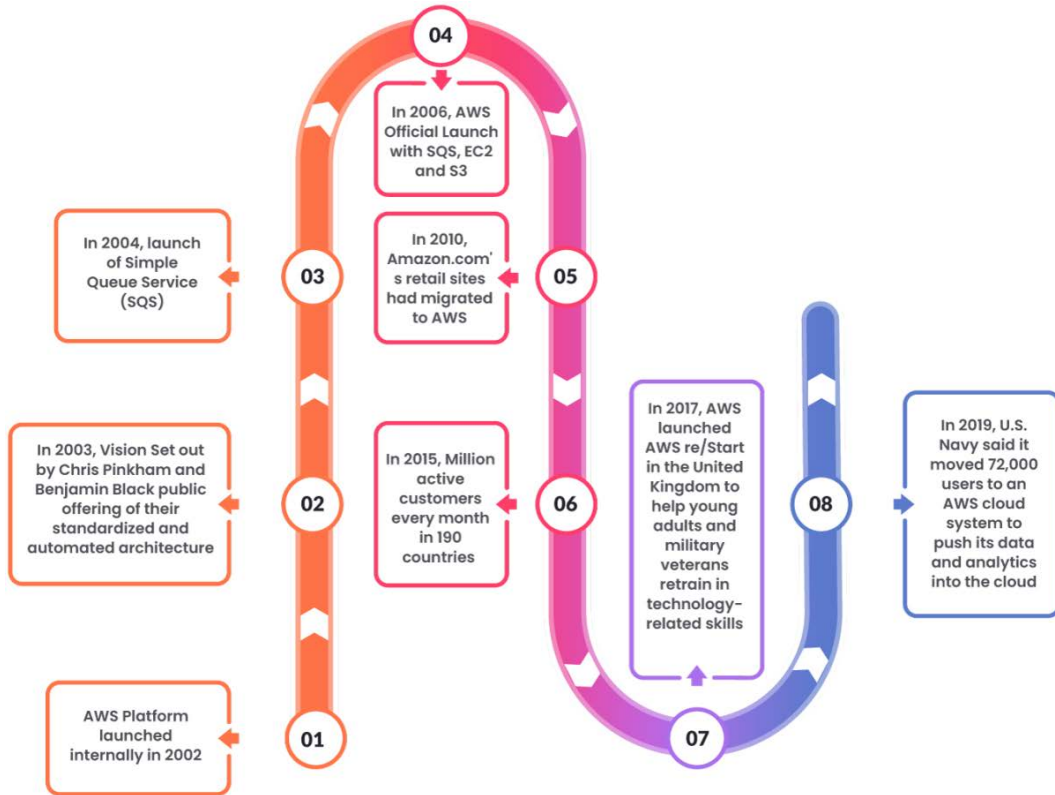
04

In 2006, AWS Official Launch with SQS, EC2 and S3

In 2004, launch of Simple Queue Service (SQS)

03

In 2010, Amazon.com's retail sites had migrated to AWS

05

In 2003, Vision Set out by Chris Pinkham and Benjamin Black public offering of their standardized and automated architecture

02

In 2015, Million active customers every month in 190 countries

06

In 2017, AWS launched AWS re/Start in the United Kingdom to help young adults and military veterans retrain in technology-related skills

08

In 2019, U.S. Navy said it moved 72,000 users to an AWS cloud system to push its data and analytics into the cloud

AWS Platform launched internally in 2002

01

07